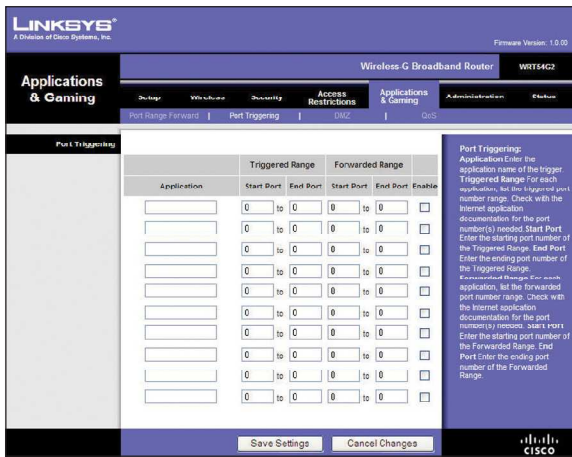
LINKSYS®
A Division of Cisco Systems, Inc.

Firmware Version: 1.0.00

Wireless-G Broadband Router WRT54G2

Applications & Gaming

Setup | Wireless | Security | Access Restrictions | Applications & Gaming | Administration | Status

Port Range Forward | Port Triggering | DMZ | QoS

Port Triggering

| Application | Triggered Range Start Port | | Triggered Range End Port | Forwarded Range Start Port | | Forwarded Range End Port | Enable |
|---|---|---|---|---|---|---|---|
| | 0 | to | 0 | 0 | to | 0 | ☐ |
| | 0 | to | 0 | 0 | to | 0 | ☐ |
| | 0 | to | 0 | 0 | to | 0 | ☐ |
| | 0 | to | 0 | 0 | to | 0 | ☐ |
| | 0 | to | 0 | 0 | to | 0 | ☐ |
| | 0 | to | 0 | 0 | to | 0 | ☐ |
| | 0 | to | 0 | 0 | to | 0 | ☐ |
| | 0 | to | 0 | 0 | to | 0 | ☐ |
| | 0 | to | 0 | 0 | to | 0 | ☐ |
| | 0 | to | 0 | 0 | to | 0 | ☐ |

Port Triggering:
Application Enter the application name of the trigger. Triggered Range For each application, list the triggered port number range. Check with the Internet application documentation for the port number(s) needed. Start Port Enter the starting port number of the Triggered Range. End Port Enter the ending port number of the Triggered Range. Forwarded Range For each application, list the forwarded port number range. Check with the Internet application documentation for the port number(s) needed. Start Port Enter the starting port number of the Forwarded Range. End Port Enter the ending port number of the Forwarded Range.

Save Settings | Cancel Changes

CISCO